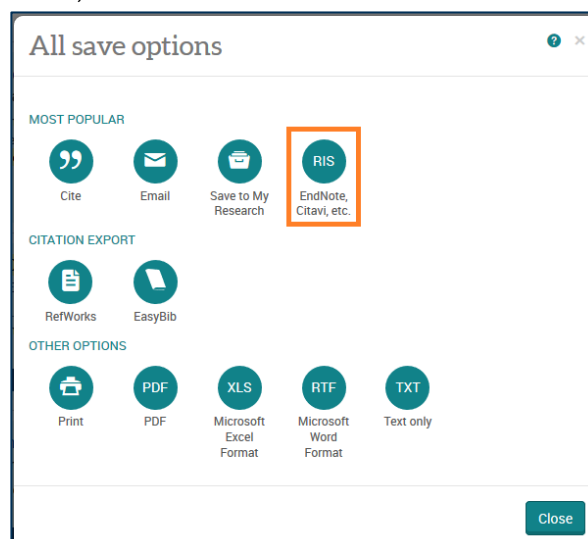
All save options

?

×

MOST POPULAR

99

Cite

Email

Save to My Research

RIS

EndNote, Citavi, etc.

CITATION EXPORT

RefWorks

EasyBib

OTHER OPTIONS

Print

PDF

PDF

XLS

Microsoft Excel Format

RTF

Microsoft Word Format

TXT

Text only

Close